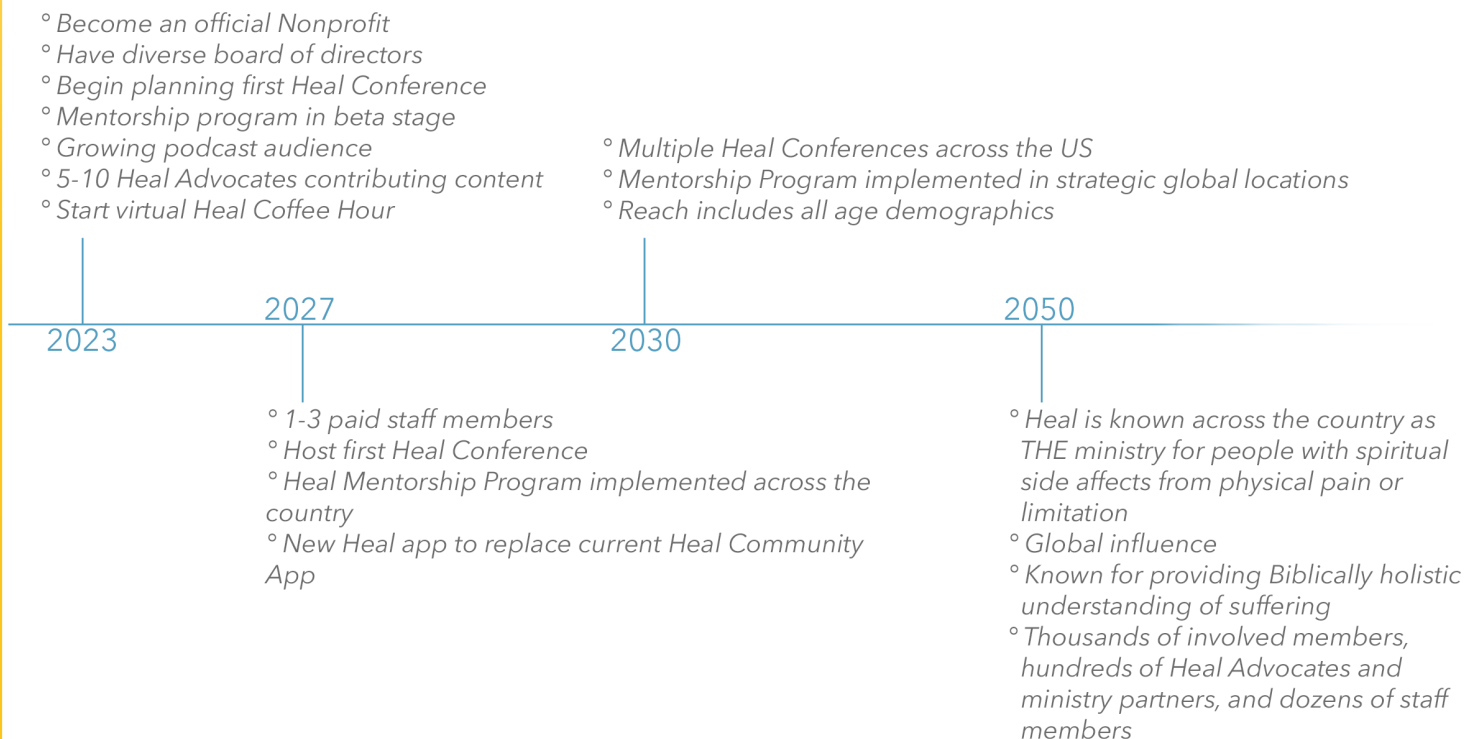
° Become an official Nonprofit
° Have diverse board of directors
° Begin planning first Heal Conference
° Mentorship program in beta stage
° Growing podcast audience
° 5-10 Heal Advocates contributing content
° Start virtual Heal Coffee Hour

2023

2027

° 1-3 paid staff members
° Host first Heal Conference
° Heal Mentorship Program implemented across the country
° New Heal app to replace current Heal Community App

° Multiple Heal Conferences across the US
° Mentorship Program implemented in strategic global locations
° Reach includes all age demographics

2030

2050

° Heal is known across the country as THE ministry for people with spiritual side affects from physical pain or limitation
° Global influence
° Known for providing Biblically holistic understanding of suffering
° Thousands of involved members, hundreds of Heal Advocates and ministry partners, and dozens of staff members